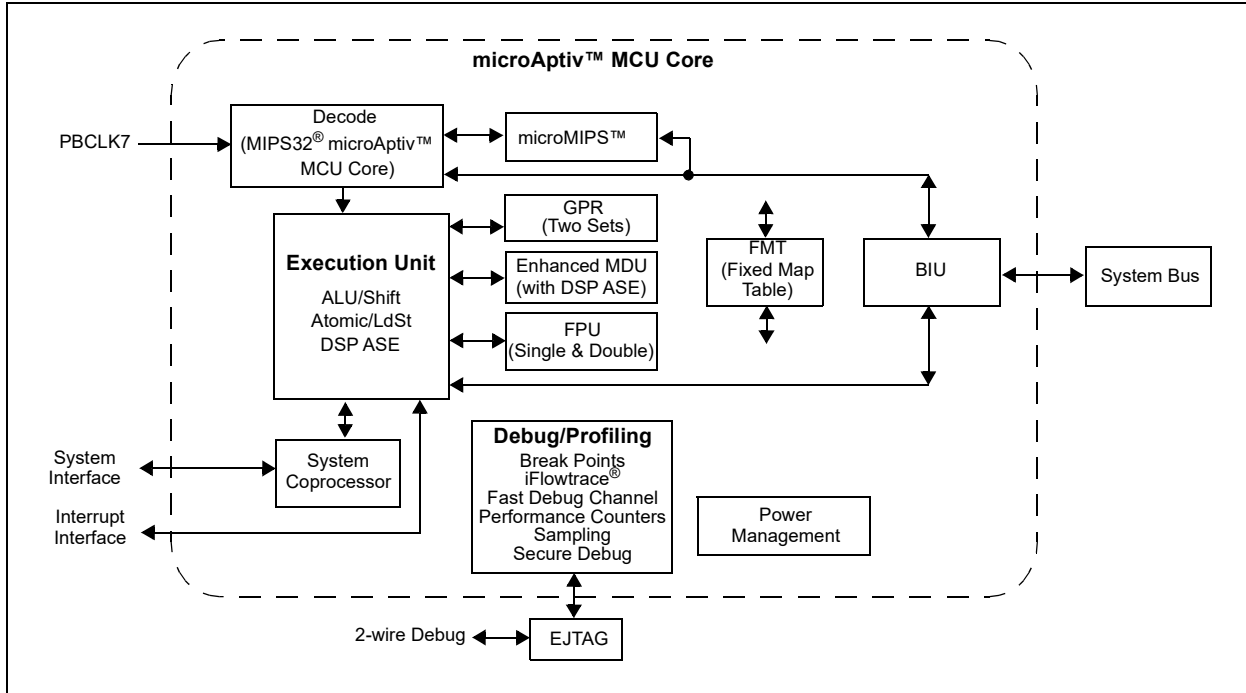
microAptiv™ MCU Core

PBCLK7

Decode (MIPS32® microAptiv™ MCU Core)

microMIPS™

GPR (Two Sets)

Execution Unit

ALU/Shift
Atomic/LdSt
DSP ASE

Enhanced MDU (with DSP ASE)

FPU (Single & Double)

FMT (Fixed Map Table)

BIU

System Bus

System Interface

System Coprocessor

Interrupt Interface

Debug/Profiling
Break Points
iFlowtrace®
Fast Debug Channel
Performance Counters
Sampling
Secure Debug

Power Management

2-wire Debug

EJTAG